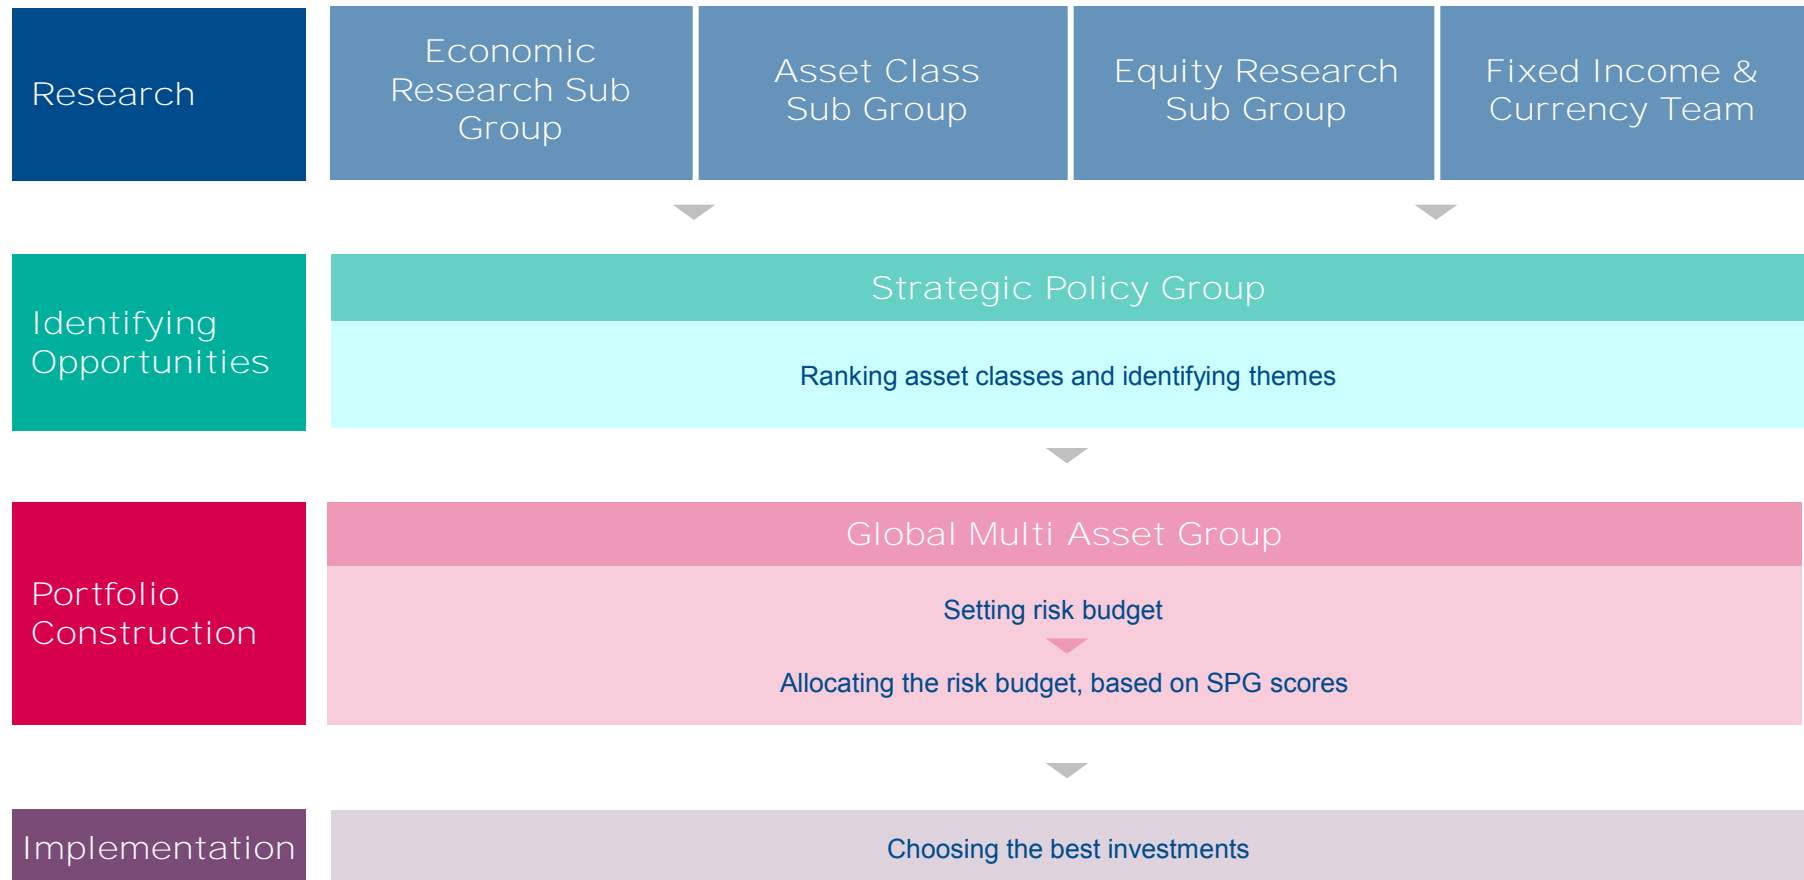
Research

Economic Research Sub Group

Asset Class Sub Group

Equity Research Sub Group

Fixed Income & Currency Team

Identifying Opportunities

Strategic Policy Group

Ranking asset classes and identifying themes

Portfolio Construction

Global Multi Asset Group

Setting risk budget

Allocating the risk budget, based on SPG scores

Implementation

Choosing the best investments